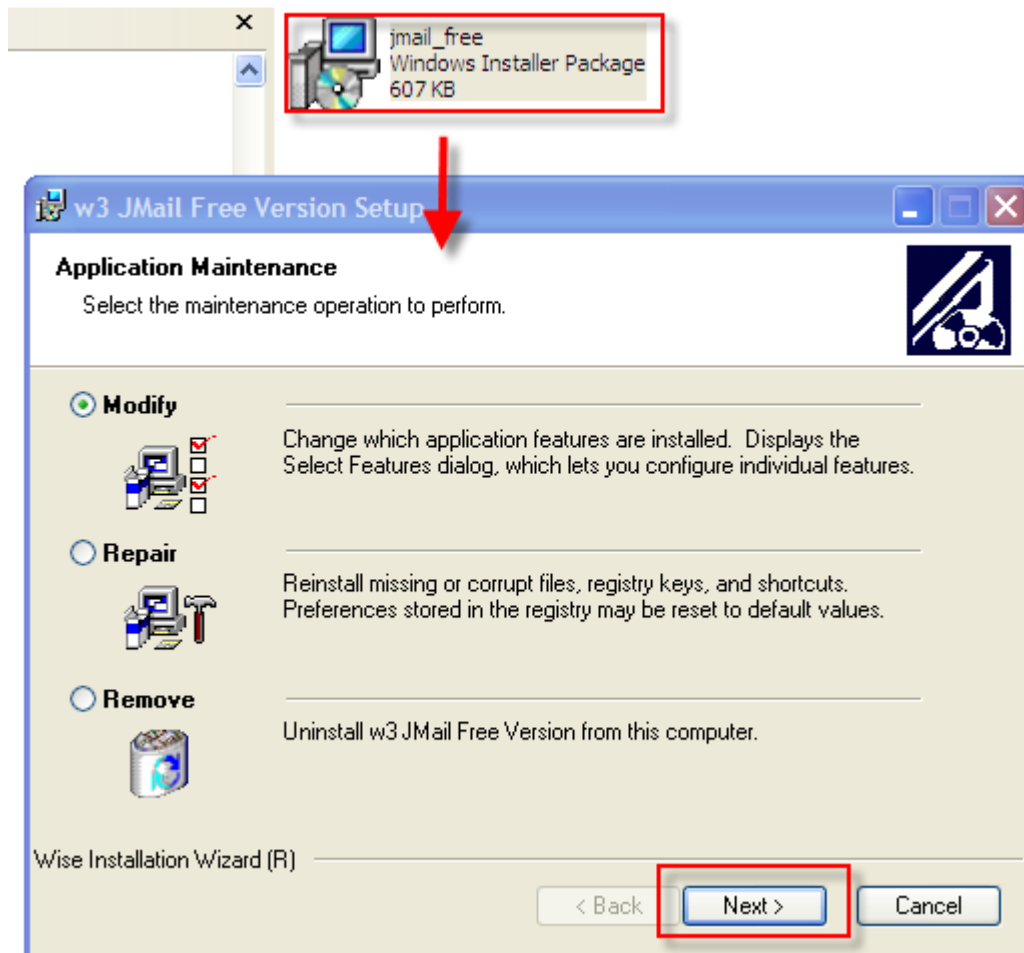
jmail_free
Windows Installer Package
607 KB

w3 JMail Free Version Setup

Application Maintenance

Select the maintenance operation to perform.

Modify

Change which application features are installed. Displays the Select Features dialog, which lets you configure individual features.

Repair

Reinstall missing or corrupt files, registry keys, and shortcuts. Preferences stored in the registry may be reset to default values.

Remove

Uninstall w3 JMail Free Version from this computer.

Wise Installation Wizard (R)

< Back

Next >

Cancel